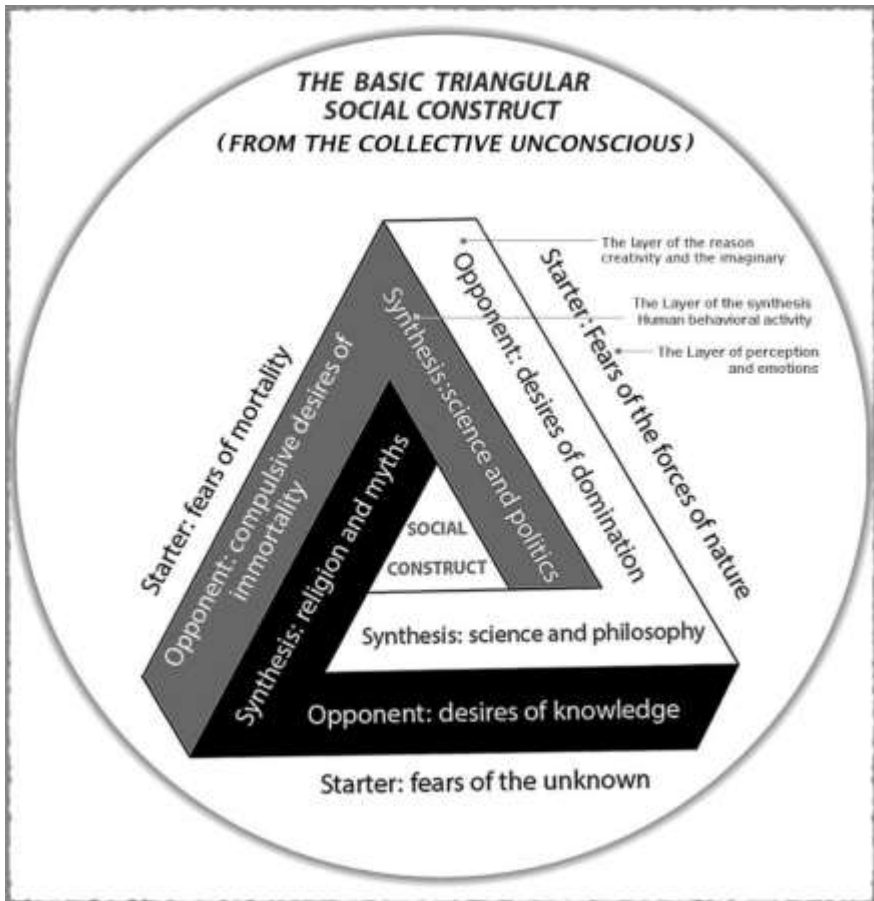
THE BASIC TRIANGULAR SOCIAL CONSTRUCT
(FROM THE COLLECTIVE UNCONSCIOUS)

The layer of the reason creativity and the imaginary

The Layer of the synthesis Human behavioral activity

The Layer of perception and emotions

Starter: fears of mortality

Opponent: compulsive desires of immortality

Synthesis: religion and myths

Synthesis:science and politics

Opponent: desires of domination

Starter: Fears of the forces of nature

SOCIAL CONSTRUCT

Synthesis: science and philosophy

Opponent: desires of knowledge

Starter: fears of the unknown